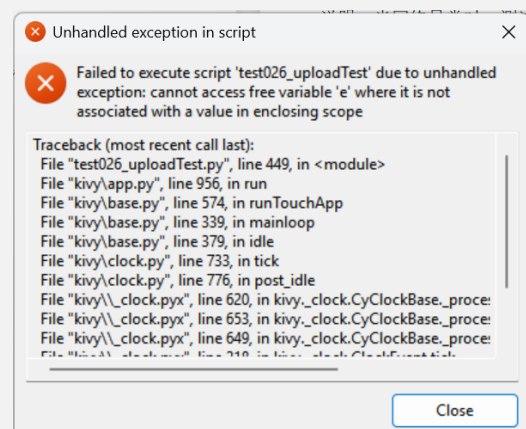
Unhandled exception in script

Failed to execute script 'test026_uploadTest' due to unhandled exception: cannot access free variable 'e' where it is not associated with a value in enclosing scope

Traceback (most recent call last):
File "test026_uploadTest.py", line 449, in <module>
File "kivy\app.py", line 956, in run
File "kivy\base.py", line 574, in runTouchApp
File "kivy\base.py", line 339, in mainloop
File "kivy\base.py", line 379, in idle
File "kivy\clock.py", line 733, in tick
File "kivy\clock.py", line 776, in post_idle
File "kivy\\_clock.pyx", line 620, in kivy._clock.CyClockBase._proces
File "kivy\\_clock.pyx", line 653, in kivy._clock.CyClockBase._proces
File "kivy\\_clock.pyx", line 649, in kivy._clock.CyClockBase._proces
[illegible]

Close